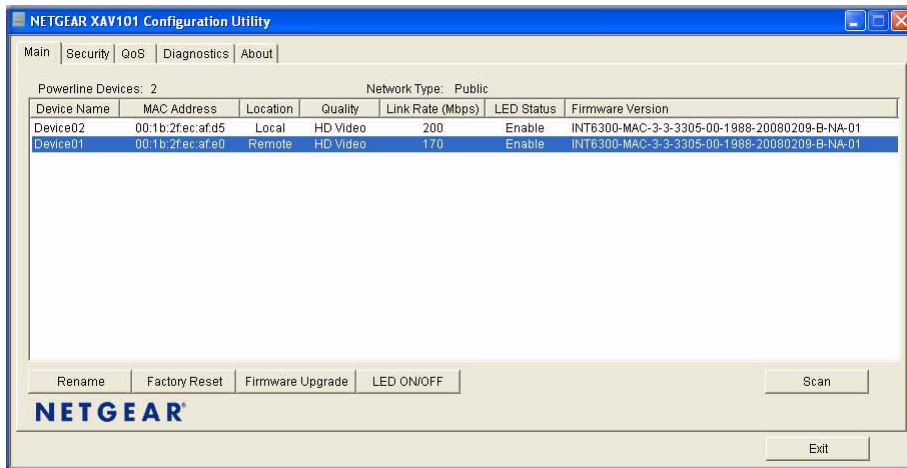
NETGEAR XAV101 Configuration Utility

Main | Security | QoS | Diagnostics | About

Powerline Devices: 2

Network Type: Public

| Device Name | MAC Address | Location | Quality | Link Rate (Mbps) | LED Status | Firmware Version |
|---|---|---|---|---|---|---|
| Device02 | 00:1b:2f:ec:af:d5 | Local | HD Video | 200 | Enable | INT6300-MAC-3-3-3305-00-1988-20080209-B-NA-01 |
| Device01 | 00:1b:2f:ec:af:e0 | Remote | HD Video | 170 | Enable | INT6300-MAC-3-3-3305-00-1988-20080209-B-NA-01 |

Rename | Factory Reset | Firmware Upgrade | LED ON/OFF | Scan

NETGEAR

Exit